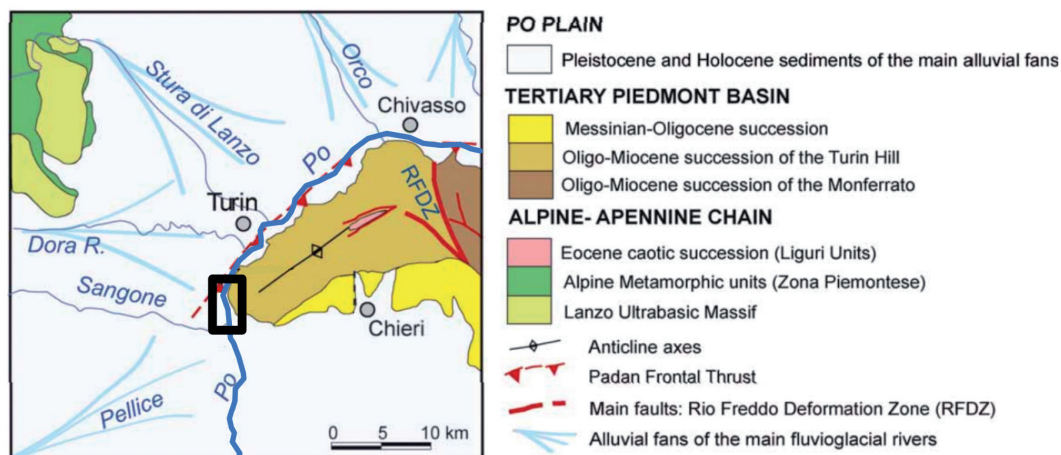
Orco
Stura di Lanzo
Chivasso
Po
RFDZ
Turin
Dora R.
Sangone
Chieri
Po
Pellice
0 5 10 km

PO PLAIN
Pleistocene and Holocene sediments of the main alluvial fans
TERTIARY PIEDMONT BASIN
Messinian-Oligocene succession
Oligo-Miocene succession of the Turin Hill
Oligo-Miocene succession of the Monferrato
ALPINE- APENNINE CHAIN
Eocene caotic succession (Liguri Units)
Alpine Metamorphic units (Zona Piemontese)
Lanzo Ultrabasic Massif
Anticline axes
Padan Frontal Thrust
Main faults: Rio Freddo Deformation Zone (RFDZ)
Alluvial fans of the main fluvioglacial rivers